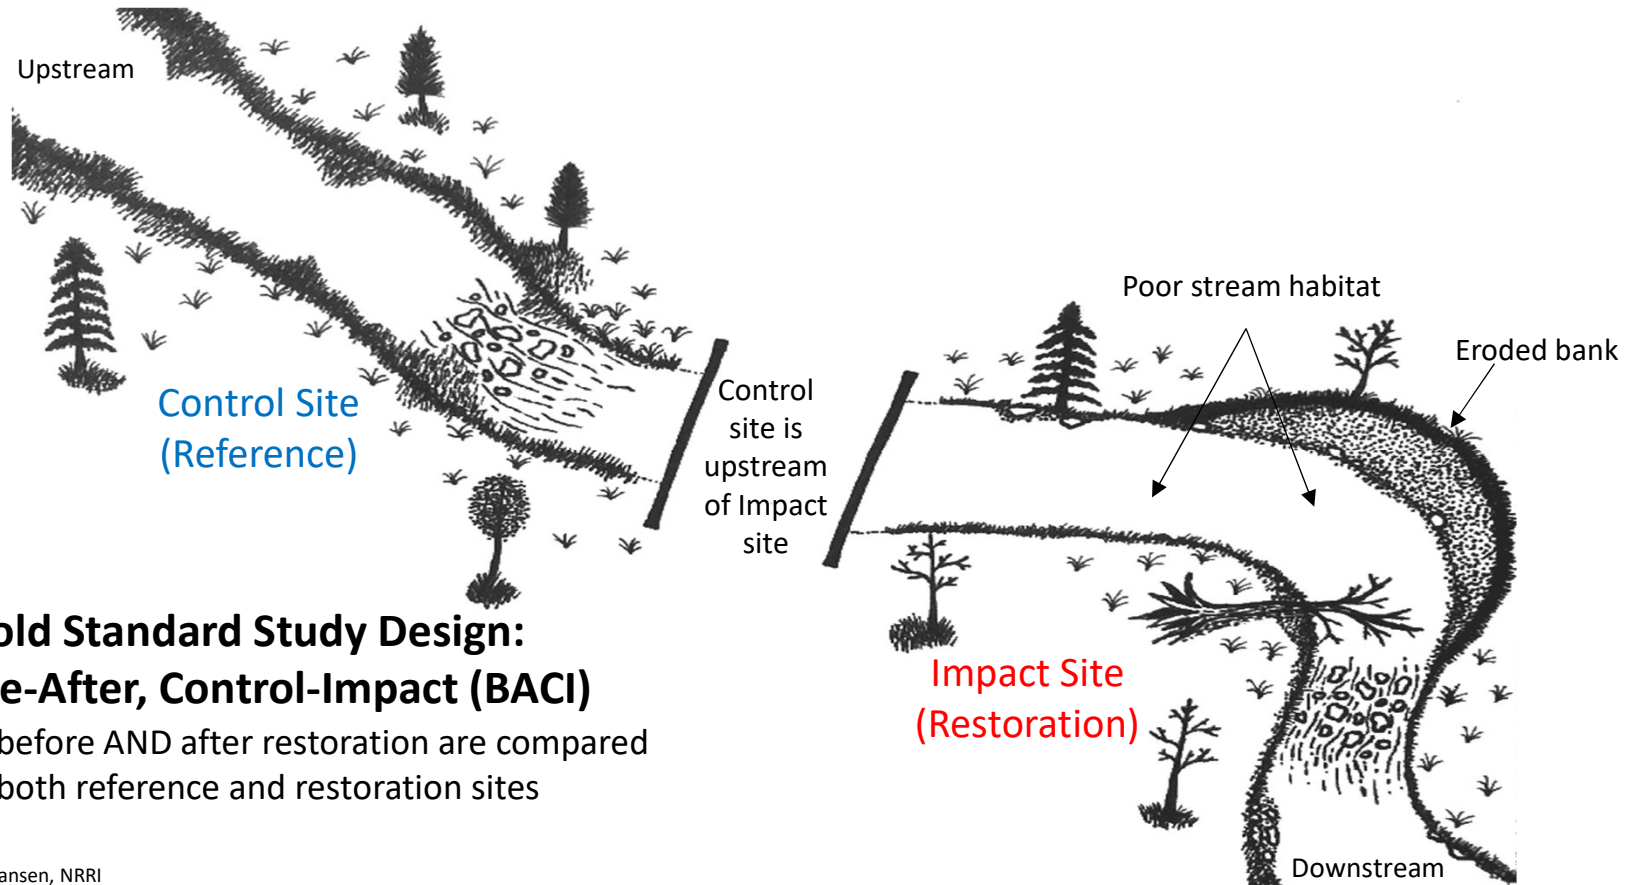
Upstream

Control Site
(Reference)

Control site is upstream of Impact site

Poor stream habitat

Eroded bank

Impact Site
(Restoration)

Downstream

old Standard Study Design:
e-After, Control-Impact (BACI)

before AND after restoration are compared
both reference and restoration sites

ansen, NRRI